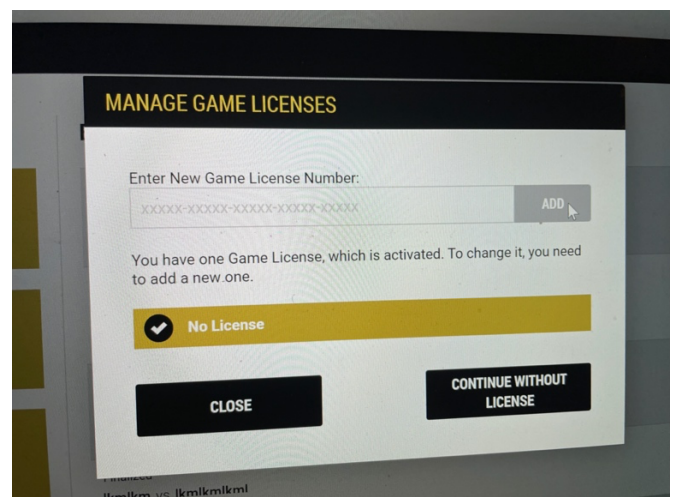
MANAGE GAME LICENSES

Enter New Game License Number:

XXXXX-XXXXX-XXXXX-XXXXX-XXXXX

ADD

You have one Game License, which is activated. To change it, you need to add a new one.

No License

CLOSE

CONTINUE WITHOUT LICENSE

Finalized

lkmlkm vs lkmlkmlkml